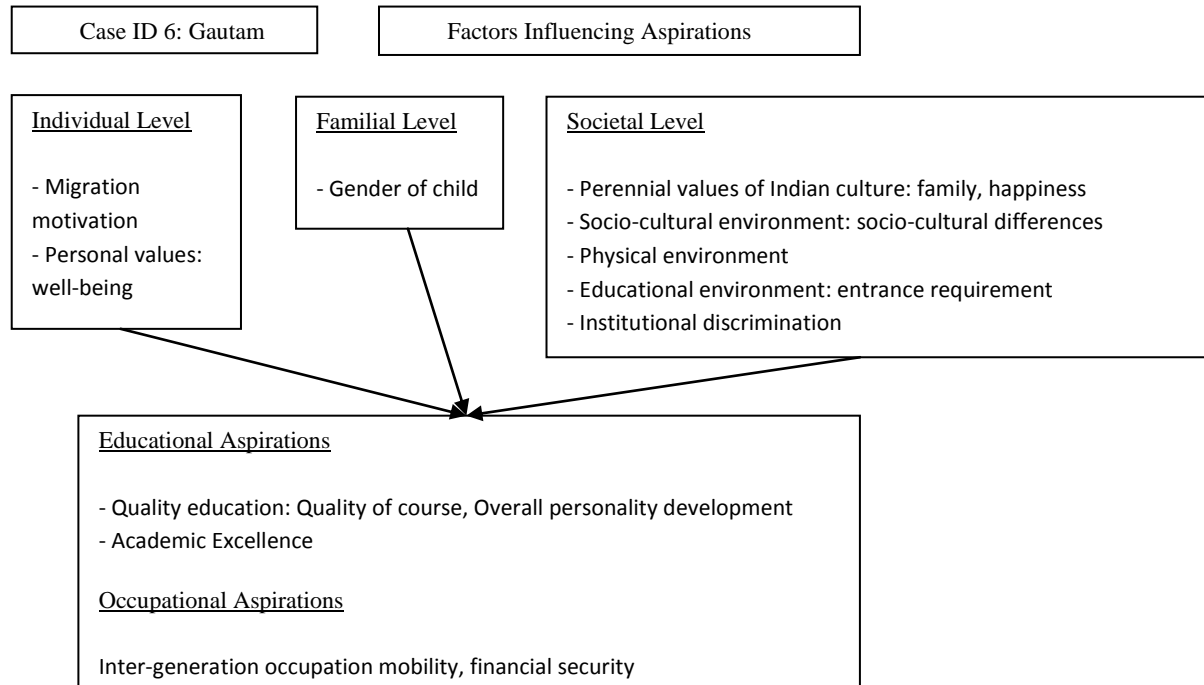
Case ID 6: Gautam

Factors Influencing Aspirations

Individual Level

- Migration motivation
- Personal values: well-being

Familial Level

- Gender of child

Societal Level

- Perennial values of Indian culture: family, happiness
- Socio-cultural environment: socio-cultural differences
- Physical environment
- Educational environment: entrance requirement
- Institutional discrimination

Educational Aspirations

- Quality education: Quality of course, Overall personality development
- Academic Excellence

Occupational Aspirations

Inter-generation occupation mobility, financial security